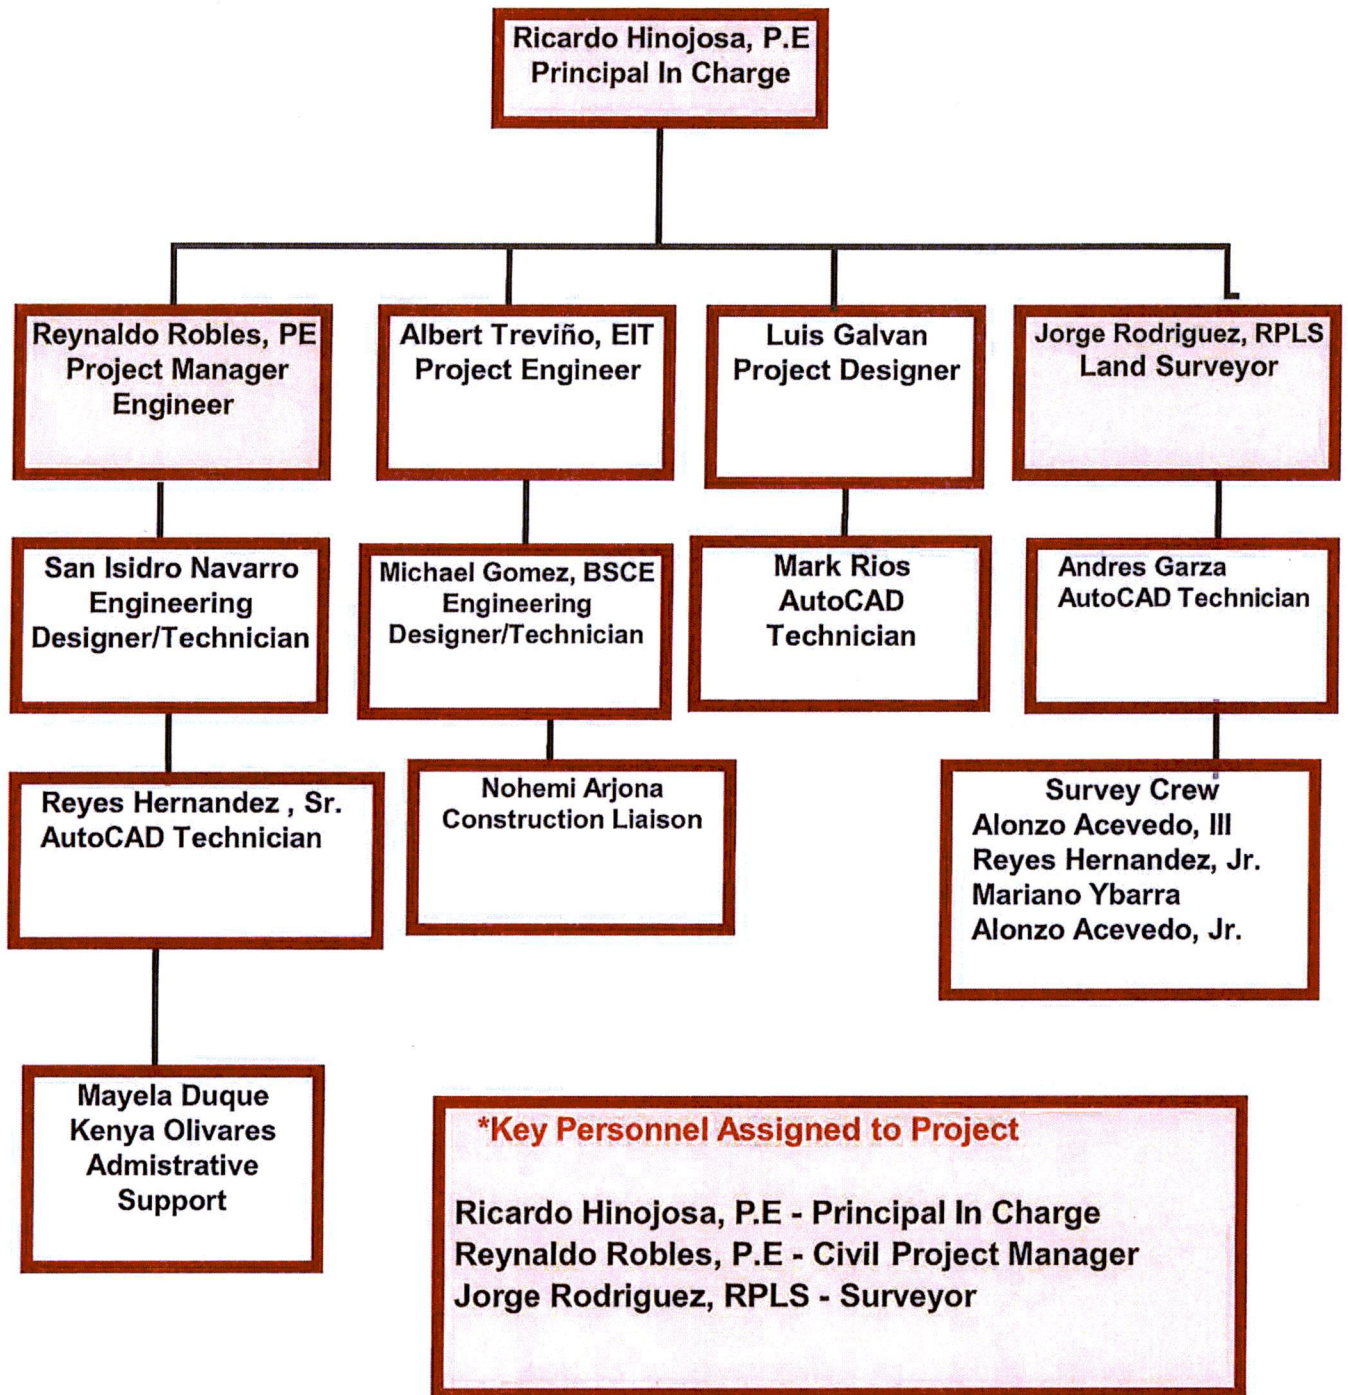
Ricardo Hinojosa, P.E
Principal In Charge

Reynaldo Robles, PE
Project Manager
Engineer

Albert Treviño, EIT
Project Engineer

Luis Galvan
Project Designer

Jorge Rodriguez, RPLS
Land Surveyor

San Isidro Navarro
Engineering
Designer/Technician

Michael Gomez, BSCE
Engineering
Designer/Technician

Mark Rios
AutoCAD
Technician

Andres Garza
AutoCAD Technician

Reyes Hernandez , Sr.
AutoCAD Technician

Nohemi Arjona
Construction Liaison

Survey Crew
Alonzo Acevedo, III
Reyes Hernandez, Jr.
Mariano Ybarra
Alonzo Acevedo, Jr.

Mayela Duque
Kenya Olivares
Admistrative
Support

*Key Personnel Assigned to Project

Ricardo Hinojosa, P.E - Principal In Charge
Reynaldo Robles, P.E - Civil Project Manager
Jorge Rodriguez, RPLS - Surveyor